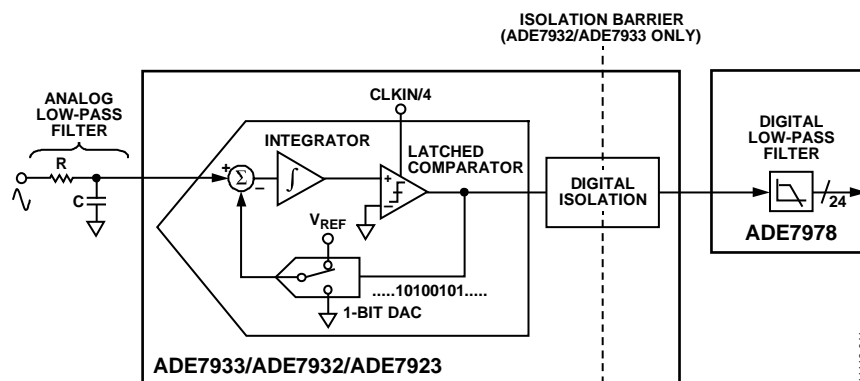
ISOLATION BARRIER
(ADE7932/ADE7933 ONLY)

ANALOG
LOW-PASS
FILTER

R

C

CLKIN/4

INTEGRATOR

LATCHED
COMPARATOR

+
$\Sigma$
–

+
–

$V_{REF}$

.....10100101.....

1-BIT DAC

DIGITAL
ISOLATION

DIGITAL
LOW-PASS
FILTER

24

ADE7978

ADE7933/ADE7932/ADE7923